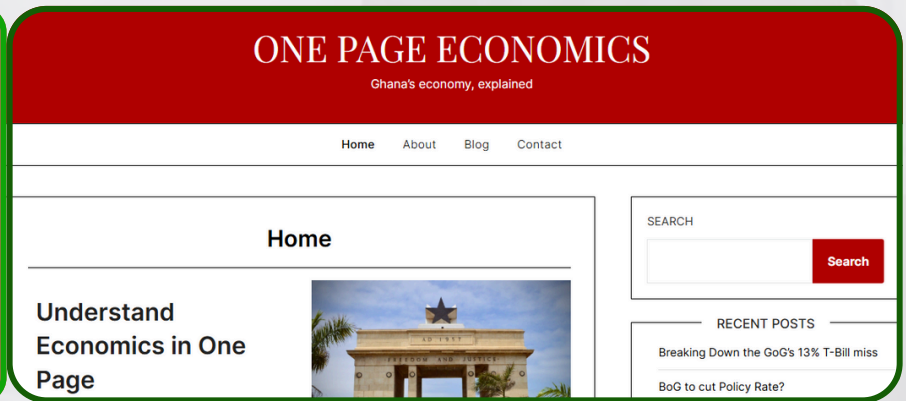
ONE PAGE ECONOMICS

Ghana's economy, explained

Home About Blog Contact

Home

Understand Economics in One Page

AD 1957

FREEDOM AND JUSTICE

SEARCH

Search

RECENT POSTS

Breaking Down the GoG's 13% T-Bill miss

BoG to cut Policy Rate?